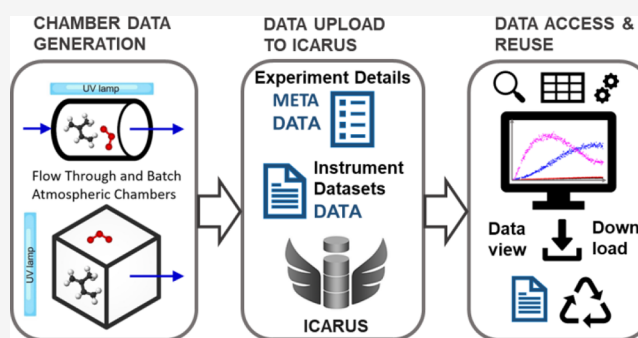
CHAMBER DATA GENERATION

UV lamp

Flow Through and Batch Atmospheric Chambers

UV lamp

DATA UPLOAD TO ICARUS

Experiment Details

META DATA

Instrument Datasets

DATA

ICARUS

DATA ACCESS & REUSE

Data view

Down load